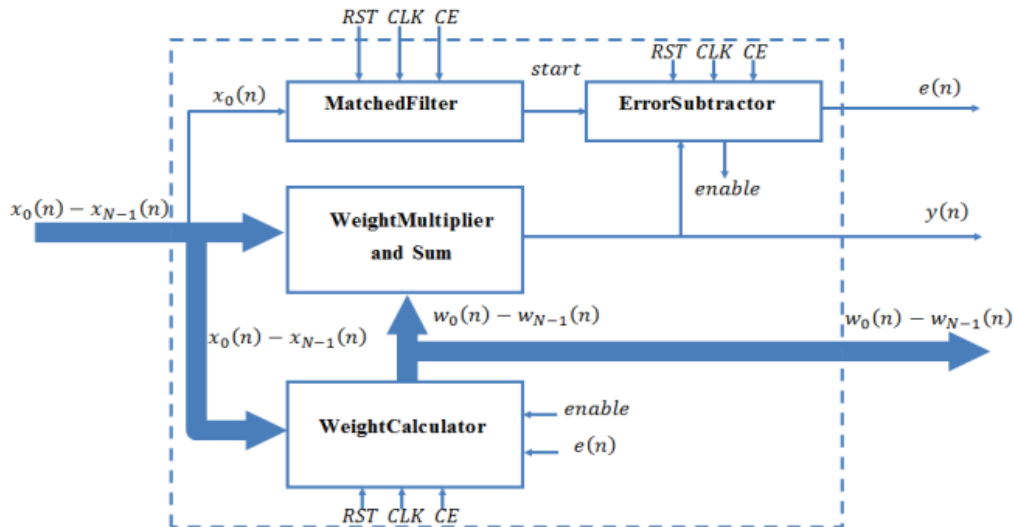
$RST$ $CLK$ $CE$

$x_0(n)$

MatchedFilter

$start$

$RST$ $CLK$ $CE$

ErrorSubtractor

$e(n)$

$enable$

$x_0(n) - x_{N-1}(n)$

WeightMultiplier and Sum

$y(n)$

$w_0(n) - w_{N-1}(n)$

$w_0(n) - w_{N-1}(n)$

$x_0(n) - x_{N-1}(n)$

WeightCalculator

$enable$

$e(n)$

$RST$ $CLK$ $CE$